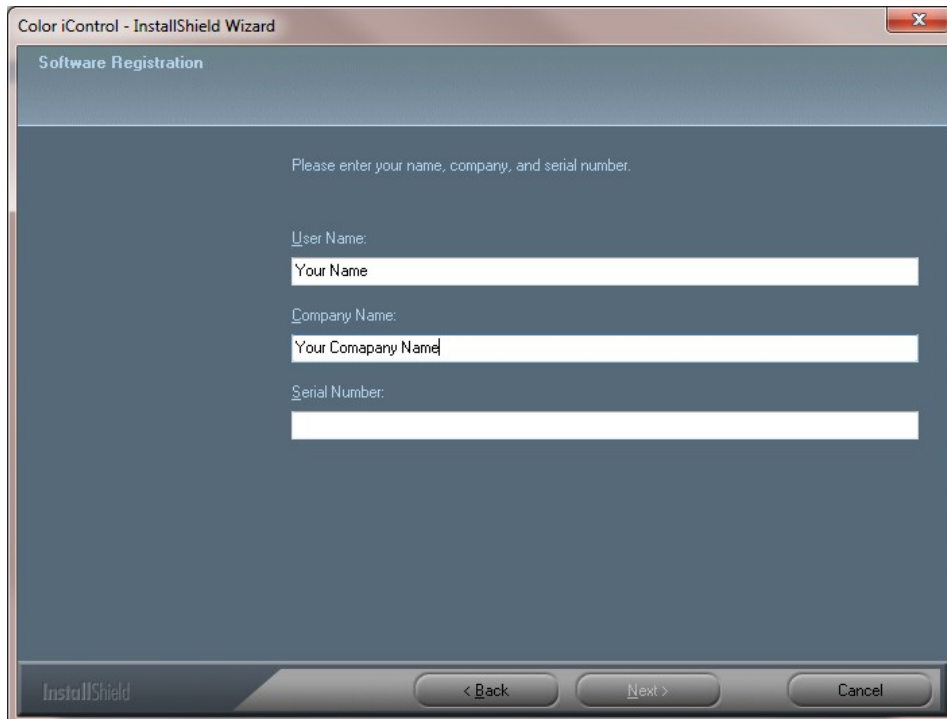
Color iControl - InstallShield Wizard

Software Registration

Please enter your name, company, and serial number.

User Name:

Your Name

Company Name:

Your Comapany Name

Serial Number:

InstallShield

< Back

Next >

Cancel